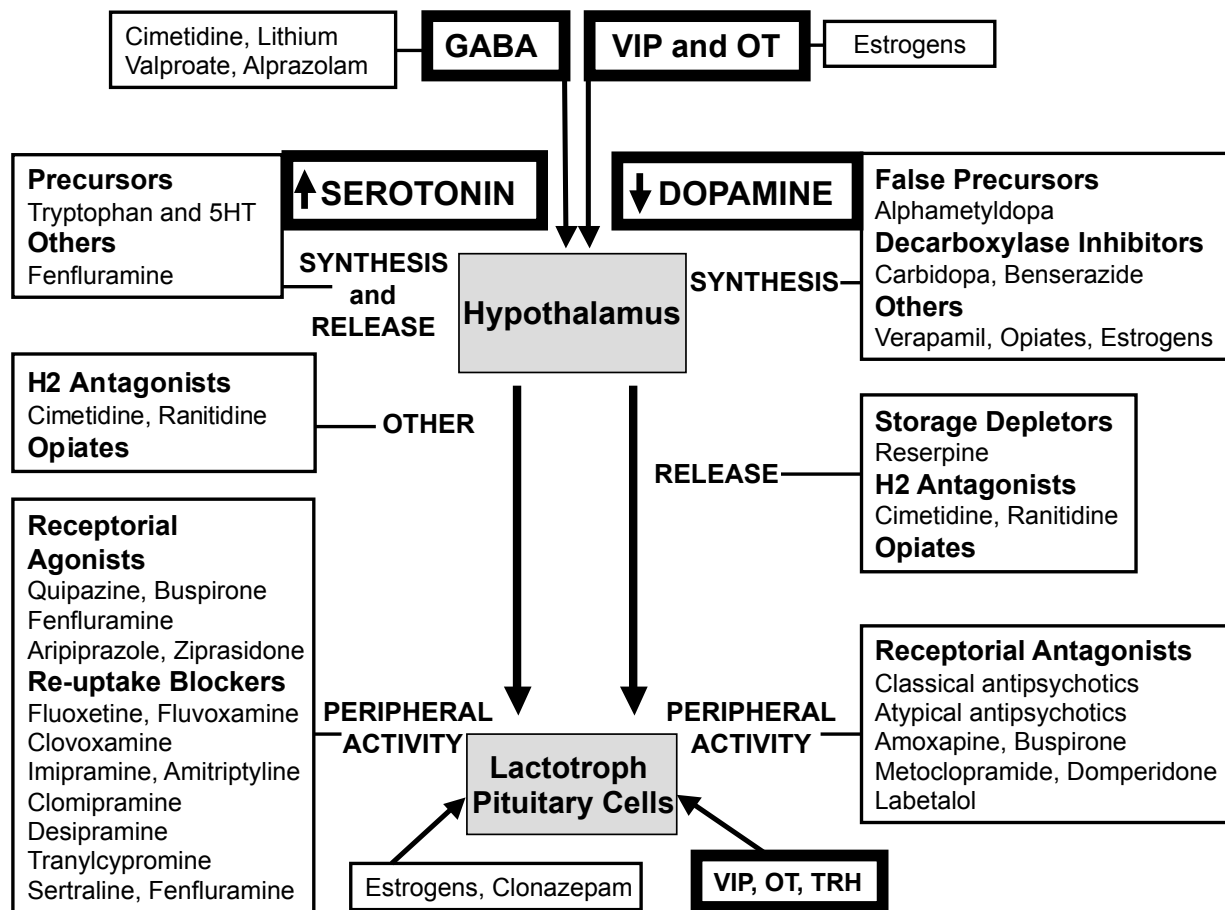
Cimetidine, Lithium
Valproate, Alprazolam

GABA

VIP and OT

Estrogens

Precursors
Tryptophan and 5HT
Others
Fenfluramine

↑SEROTONIN

↓DOPAMINE

False Precursors
Alphametyldopa
Decarboxylase Inhibitors
Carbidopa, Benserazide
Others
Verapamil, Opiates, Estrogens

SYNTHESIS and RELEASE

Hypothalamus

SYNTHESIS

H2 Antagonists
Cimetidine, Ranitidine
Opiates

OTHER

Storage Depletors
Reserpine
H2 Antagonists
Cimetidine, Ranitidine
Opiates

RELEASE

Receptorial Agonists
Quipazine, Buspirone
Fenfluramine
Aripiprazole, Ziprasidone
Re-uptake Blockers
Fluoxetine, Fluvoxamine
Clovoxamine
Imipramine, Amitriptyline
Clomipramine
Desipramine
Tranylcypromine
Sertraline, Fenfluramine

PERIPHERAL ACTIVITY

Lactotroph Pituitary Cells

PERIPHERAL ACTIVITY

Receptorial Antagonists
Classical antipsychotics
Atypical antipsychotics
Amoxapine, Buspirone
Metoclopramide, Domperidone
Labetalol

Estrogens, Clonazepam

VIP, OT, TRH